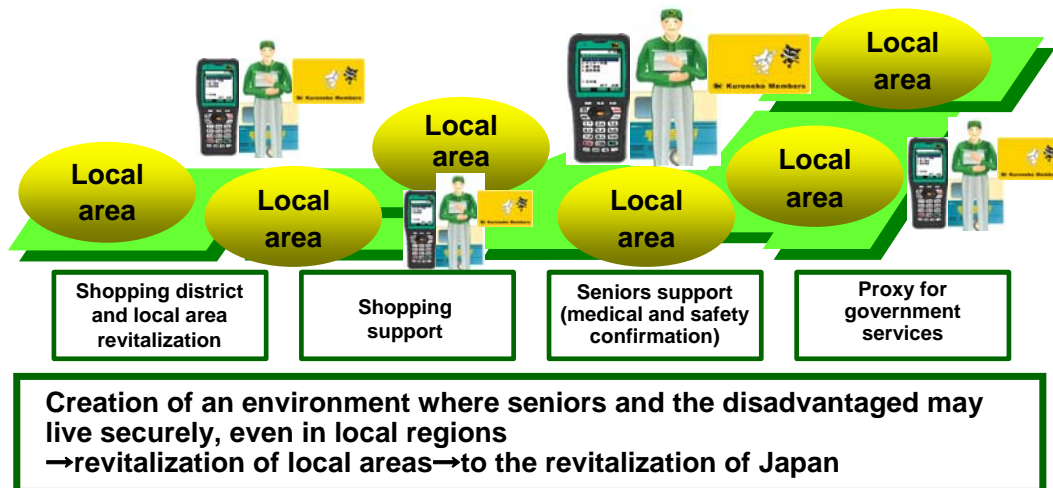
Local area

Local area

Local area

Local area

Local area

Local area

Local area

Kuroneko Members

Kuroneko Members

Kuroneko Members

Kuroneko Members

Shopping district and local area revitalization

Shopping support

Seniors support (medical and safety confirmation)

Proxy for government services

Creation of an environment where seniors and the disadvantaged may live securely, even in local regions
→revitalization of local areas→to the revitalization of Japan